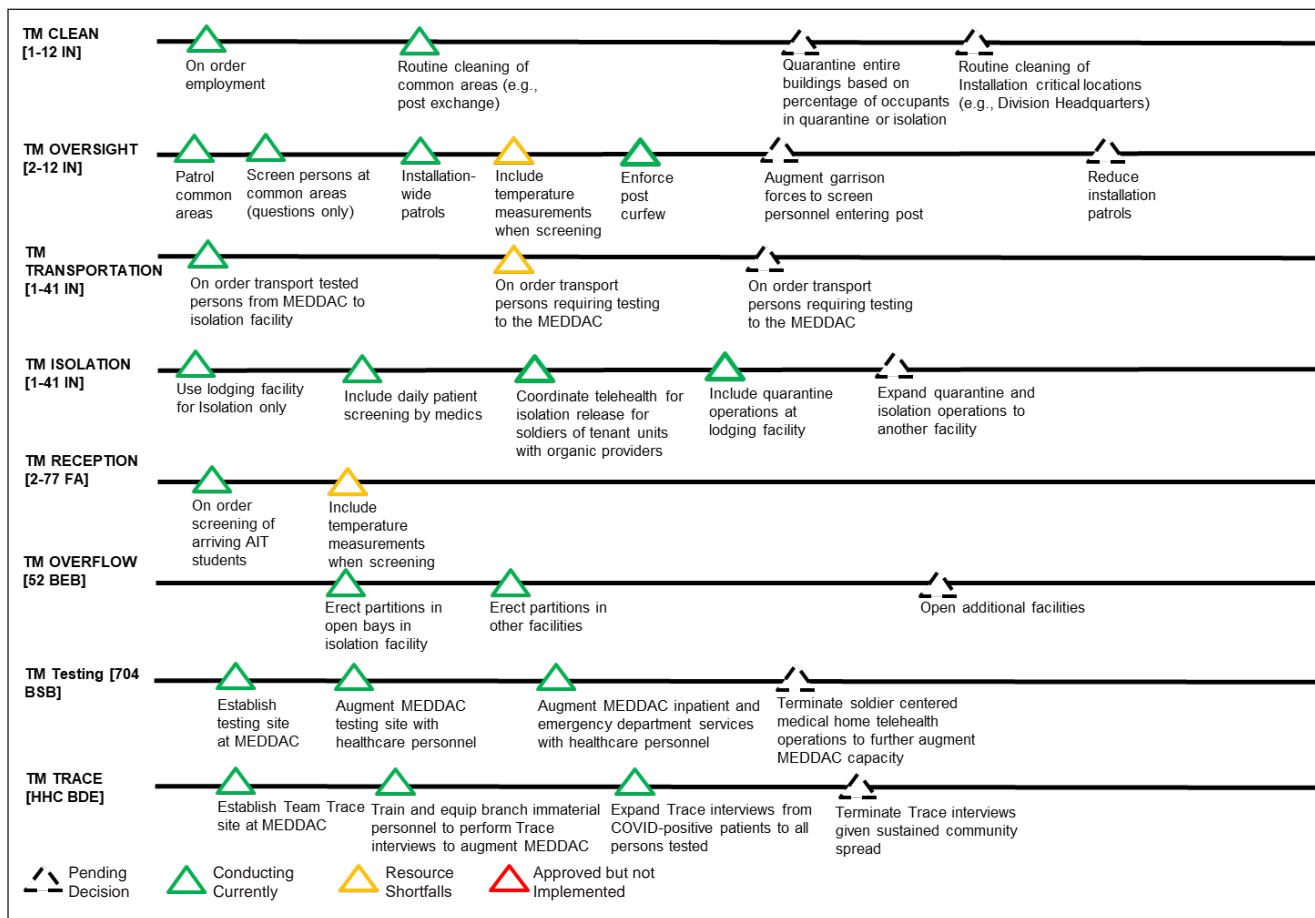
TM CLEAN
[1-12 IN]

On order employment

Routine cleaning of common areas (e.g., post exchange)

Quarantine entire buildings based on percentage of occupants in quarantine or isolation

Routine cleaning of Installation critical locations (e.g., Division Headquarters)

TM OVERSIGHT
[2-12 IN]

Patrol common areas

Screen persons at common areas (questions only)

Installation-wide patrols

Include temperature measurements when screening

Enforce post curfew

Augment garrison forces to screen personnel entering post

Reduce installation patrols

TM TRANSPORTATION
[1-41 IN]

On order transport tested persons from MEDDAC to isolation facility

On order transport persons requiring testing to the MEDDAC

On order transport persons requiring testing to the MEDDAC

TM ISOLATION
[1-41 IN]

Use lodging facility for Isolation only

Include daily patient screening by medics

Coordinate telehealth for isolation release for soldiers of tenant units with organic providers

Include quarantine operations at lodging facility

Expand quarantine and isolation operations to another facility

TM RECEPTION
[2-77 FA]

On order screening of arriving AIT students

Include temperature measurements when screening

TM OVERFLOW
[52 BEB]

Erect partitions in open bays in isolation facility

Erect partitions in other facilities

Open additional facilities

TM Testing [704 BSB]

Establish testing site at MEDDAC

Augment MEDDAC testing site with healthcare personnel

Augment MEDDAC inpatient and emergency department services with healthcare personnel

Terminate soldier centered medical home telehealth operations to further augment MEDDAC capacity

TM TRACE
[HHC BDE]

Establish Team Trace site at MEDDAC

Train and equip branch immaterial personnel to perform Trace interviews to augment MEDDAC

Expand Trace interviews from COVID-positive patients to all persons tested

Terminate Trace interviews given sustained community spread

Pending Decision

Conducting Currently

Resource Shortfalls

Approved but not Implemented